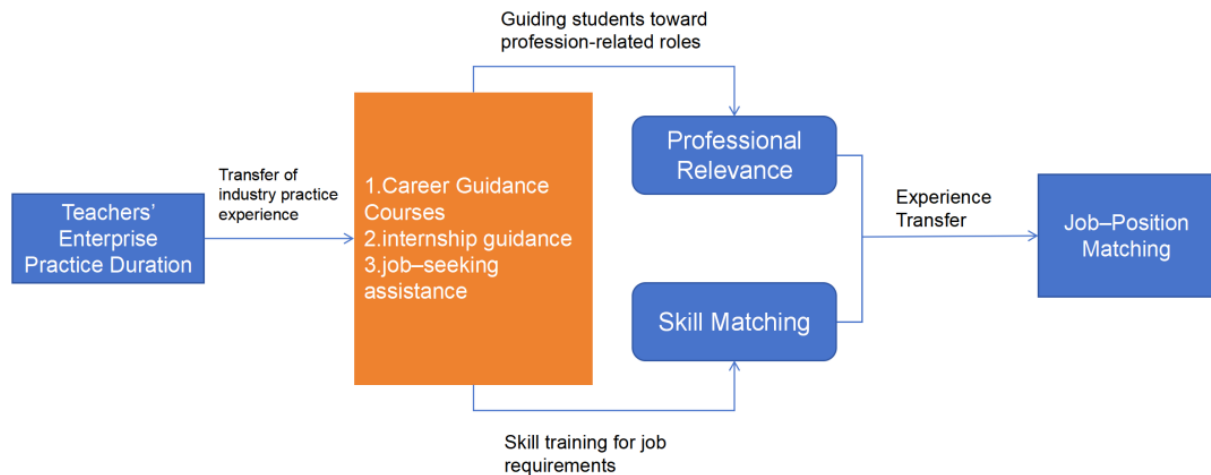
Guiding students toward profession-related roles

Teachers' Enterprise Practice Duration

Transfer of industry practice experience

1.Career Guidance Courses
2.internship guidance
3.job–seeking assistance

Professional Relevance

Skill Matching

Experience Transfer

Job–Position Matching

Skill training for job requirements